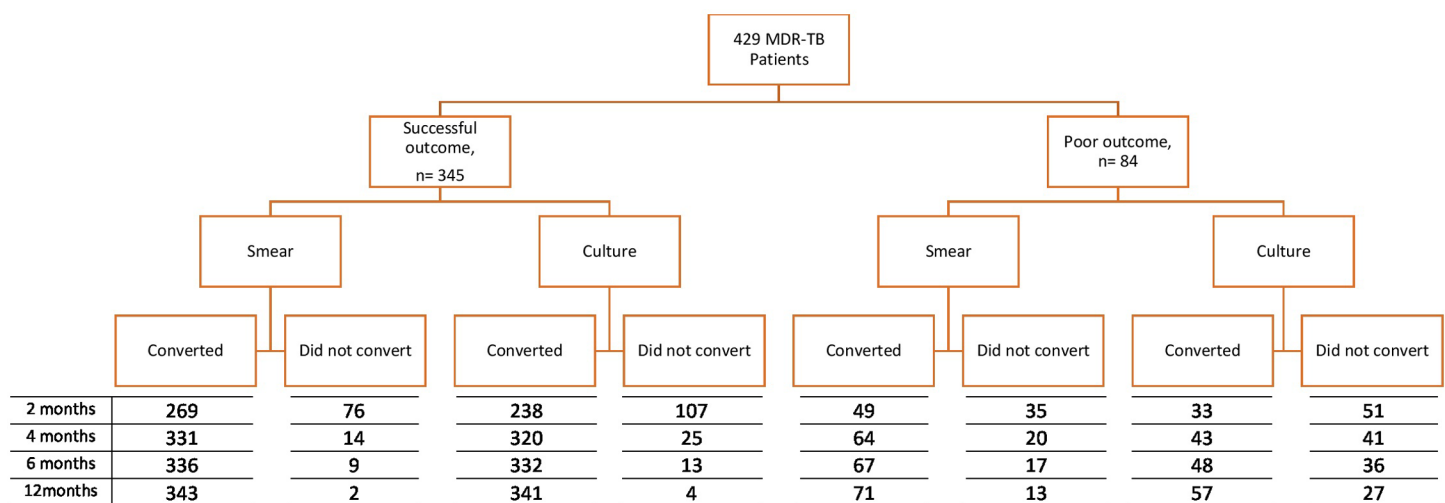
429 MDR-TB Patients

Successful outcome, n= 345

Poor outcome, n= 84

Smear

Culture

Smear

Culture

| | Converted | Did not convert | Converted | Did not convert | Converted | Did not convert | Converted | Did not convert |
|---|---|---|---|---|---|---|---|---|
| 2 months | 269 | 76 | 238 | 107 | 49 | 35 | 33 | 51 |
| 4 months | 331 | 14 | 320 | 25 | 64 | 20 | 43 | 41 |
| 6 months | 336 | 9 | 332 | 13 | 67 | 17 | 48 | 36 |
| 12months | 343 | 2 | 341 | 4 | 71 | 13 | 57 | 27 |